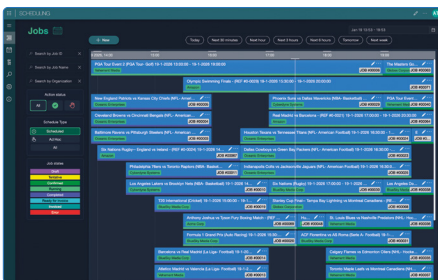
SCHEDULING

Jobs

+ New

Today Next 30 minutes Next hour Next 4 hours Next 8 hours Tomorrow Next week

Jan 16 13:00 - 19:00

Search by Job ID

Search by Job Name

Search by Organization

Action status

All

Schedule Type

Scheduled

Ad-Hoc

All

Job status

Draft

Tentative

Confirmed

Running

Completed

Ready for Invoice

Invoiced

Error

PGA Tour Event (PGA Tour: Golf) 16-1-2026 13:00:00 - 16-1-2026 15:00:00

JOB #00000

The Masters Go

Olympic Swimming Finals - (REF 60 60036 16-1-2026 13:00:00 - 16-1-2026 16:00:00

JOB #00000

New England Patriots vs Kansas City Chiefs (NFL: Americ...

JOB #00000

Phoenix Suns vs Dallas Mavericks (NBA: Basketball)

JOB #00000

Cleveland Browns vs Cincinnati Bengals (NFL: American...

JOB #00000

Real Madrid vs Barcelona - (REF 60 60037 16-1-2026...

JOB #00000

Baltimore Ravens vs Pittsburgh Steelers (NFL: American...

JOB #00000

Houston Texans vs Tennessee Titans (NFL: American Football) 16-1-2026 15:00:00 - 16-1-2026

JOB #00000

Six Nations Rugby - England vs Ireland (INT: Rugby) 16-1-2026...

JOB #00000

Dallas Cowboys vs Green Bay Packers (NFL: American...

JOB #00000

Philadelphia 76ers vs Toronto Raptors (NBA: Basketball)

JOB #00000

Jacksonville Jaguars vs Jacksonville Jaguars (NFL: Americ...

JOB #00000

Los Angeles Lakers vs Brooklyn Nets (NBA: Basketball) 16-1-2026...

JOB #00000

Six Nations Rugby (INT: Rugby)

JOB #00000

T20 International (Cricket) 16-1-2026 15:00:00 - 16-1-2026

JOB #00000

Stanley Cup Final - Tampa Bay Lightning vs Montreal Canadiens (NHL...

JOB #00000

Anthony Joshua vs Tyson Fury Boxing Match - (REF 6...

JOB #00000

St. Louis Blues vs Nashville Predators (NHL: Hoc...

JOB #00000

Formula 1 Grand Prix (Auto Racing) 16-1-2026 15:00:00...

JOB #00000

ACF Fiorentina vs AS Roma (Serie A: Football)

JOB #00000

Atlético Madrid vs Valencia (La Liga: Football) 16-1-2026...

JOB #00000

Calgary Flames vs Edmonton Oilers (NHL: Hoc...

JOB #00000

Los Angeles Lakers vs Los Angeles Clippers (NBA: Bas...

JOB #00000

Toronto Maple Leafs vs Montreal Canadiens (NH...

JOB #00000